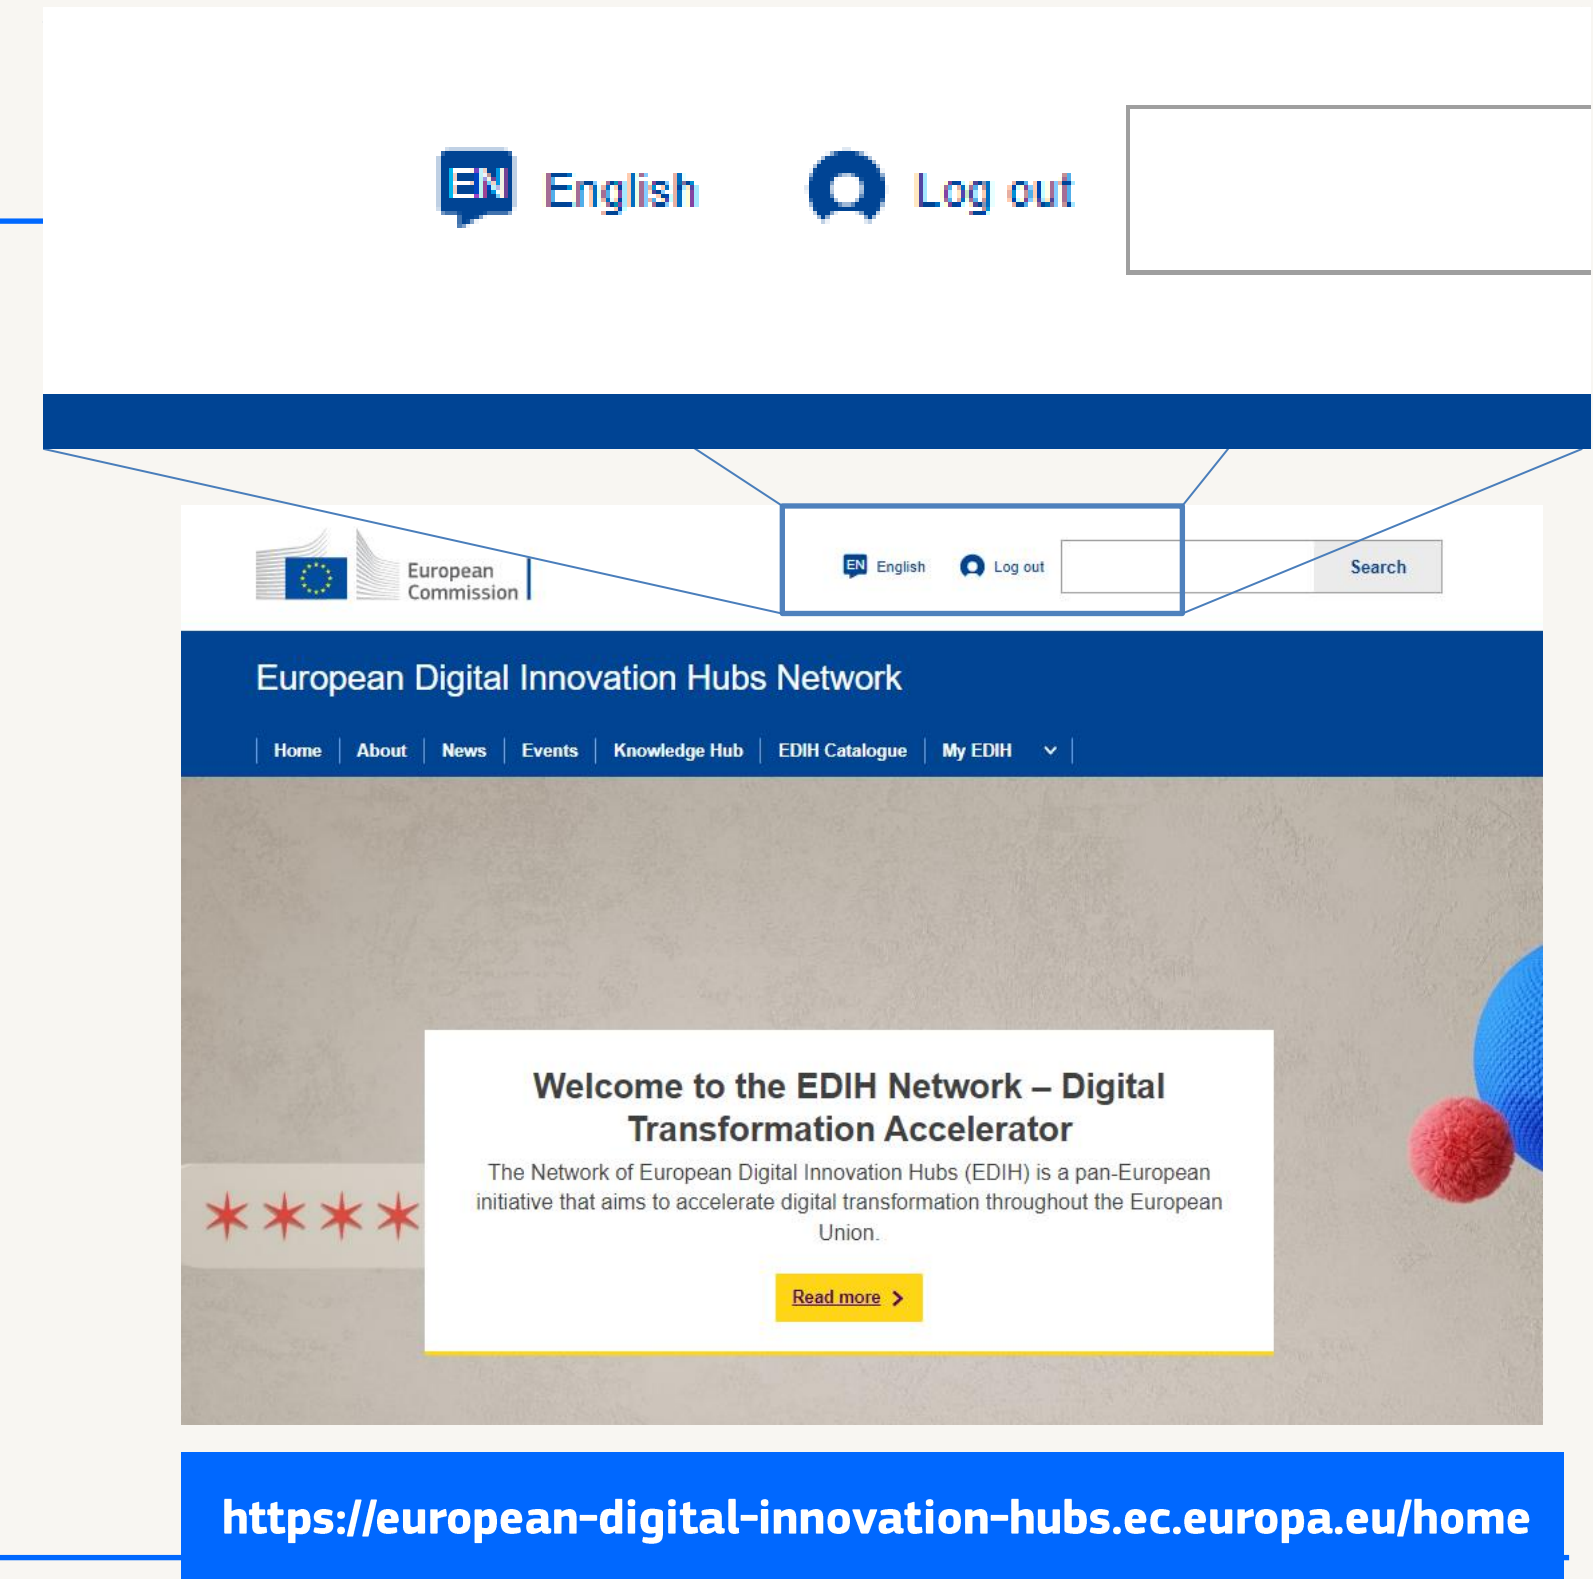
EN English

Log out

European Commission

EN English

Log out

Search

European Digital Innovation Hubs Network

Home | About | News | Events | Knowledge Hub | EDIH Catalogue | My EDIH

Welcome to the EDIH Network – Digital Transformation Accelerator

The Network of European Digital Innovation Hubs (EDIH) is a pan-European initiative that aims to accelerate digital transformation throughout the European Union.

Read more

https://european-digital-innovation-hubs.ec.europa.eu/home